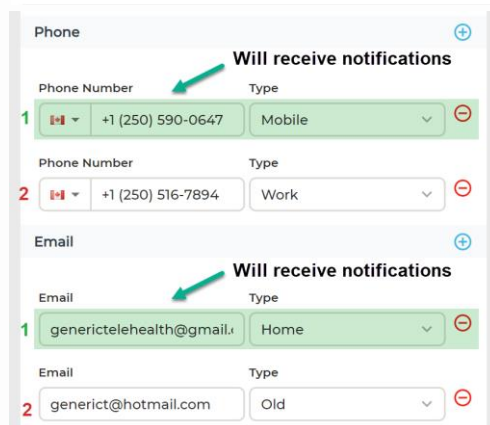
Phone

Will receive notifications

Phone Number

Type

1 +1 (250) 590-0647 Mobile

Phone Number

Type

2 +1 (250) 516-7894 Work

Email

Will receive notifications

Email

Type

1 generictelehealth@gmail.c Home

Email

Type

2 generict@hotmail.com Old